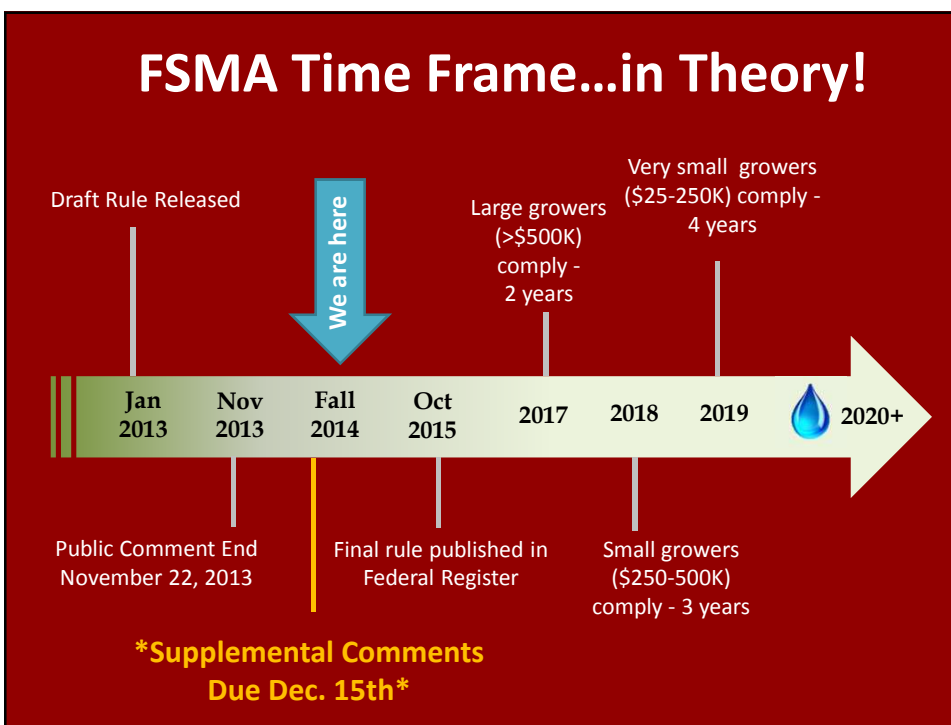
FSMA Time Frame…in Theory!

Draft Rule Released

We are here

Large growers (>$500K) comply - 2 years

Very small growers ($25-250K) comply - 4 years

Jan 2013

Nov 2013

Fall 2014

Oct 2015

2017

2018

2019

2020+

Public Comment End November 22, 2013

Final rule published in Federal Register

Small growers ($250-500K) comply - 3 years

*Supplemental Comments Due Dec. 15th*